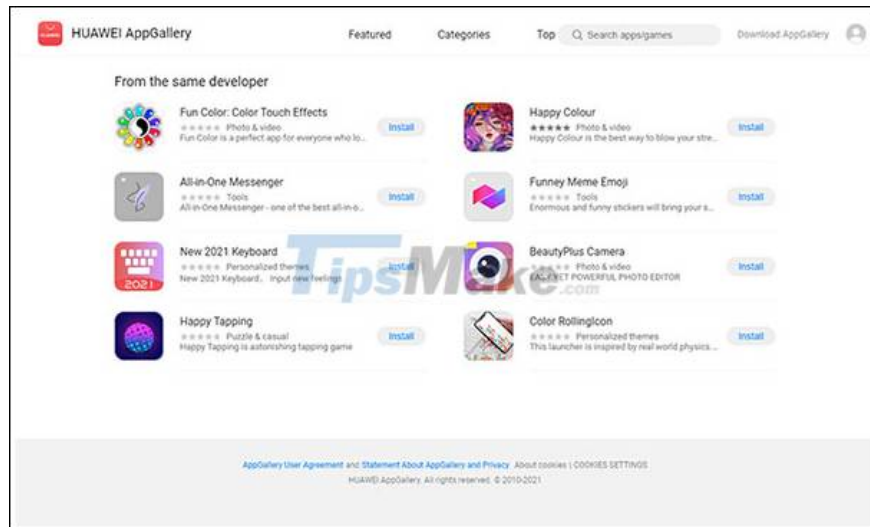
HUAWEI HUAWEI AppGallery Featured Categories Top Search apps/games Download AppGallery

From the same developer

Fun Color: Color Touch Effects
Photo & video
Fun Color is a perfect app for everyone who lo...
Install

Happy Colour
★★★★★ Photo & video
Happy Colour is the best way to blow your stre...
Install

All-in-One Messenger
Tools
All-in-One Messenger - one of the best all-in-o...
Install

Funney Meme Emoji
Tools
Enormous and funny stickers will bring your s...
Install

New 2021 Keyboard
Personalized themes
New 2021 Keyboard... Input new feelings
Install

BeautyPlus Camera
Photo & video
EASY YET POWERFUL PHOTO EDITOR
Install

Happy Tapping
Puzzle & casual
Happy Tapping is astonishing tapping game
Install

Color RollingIcon
Personalized themes
This launcher is inspired by real world physics...
Install

TipsMake.com

AppGallery User Agreement and Statement About AppGallery and Privacy About cookies | COOKIES SETTINGS
HUAWEI AppGallery. All rights reserved. © 2010-2021